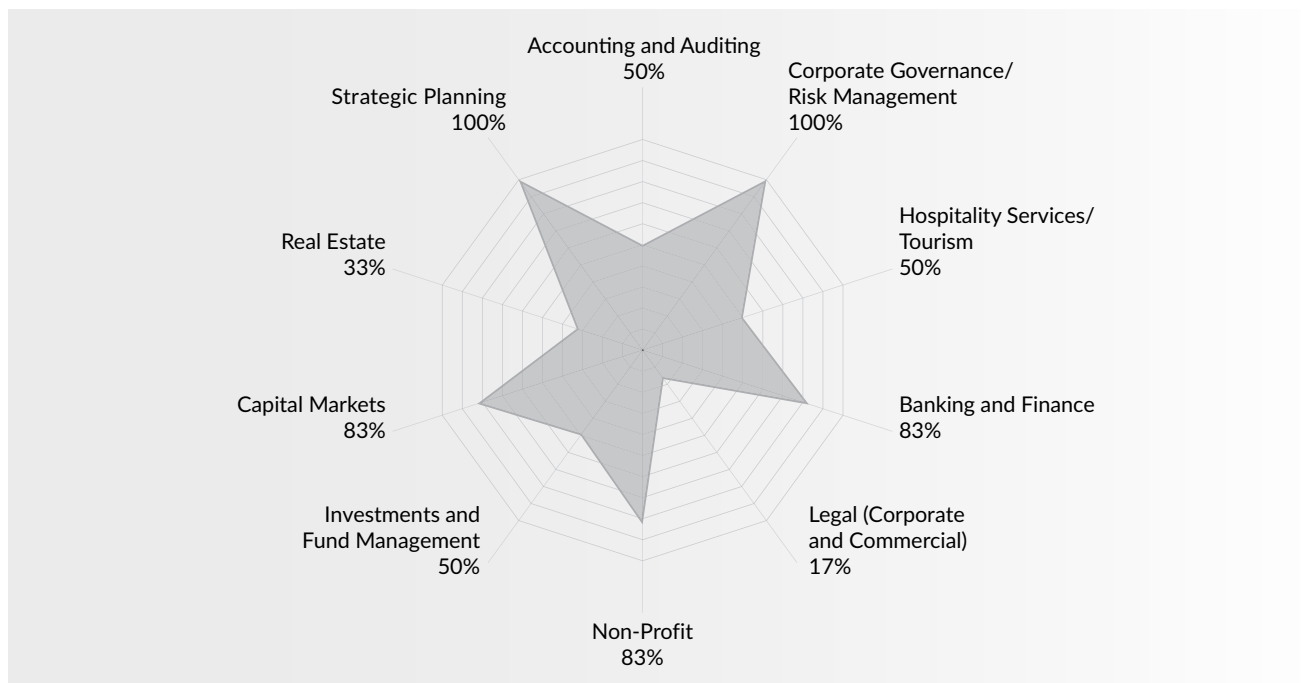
Accounting and Auditing
50%

Corporate Governance/
Risk Management
100%

Strategic Planning
100%

Hospitality Services/
Tourism
50%

Real Estate
33%

Banking and Finance
83%

Capital Markets
83%

Investments and
Fund Management
50%

Legal (Corporate
and Commercial)
17%

Non-Profit
83%